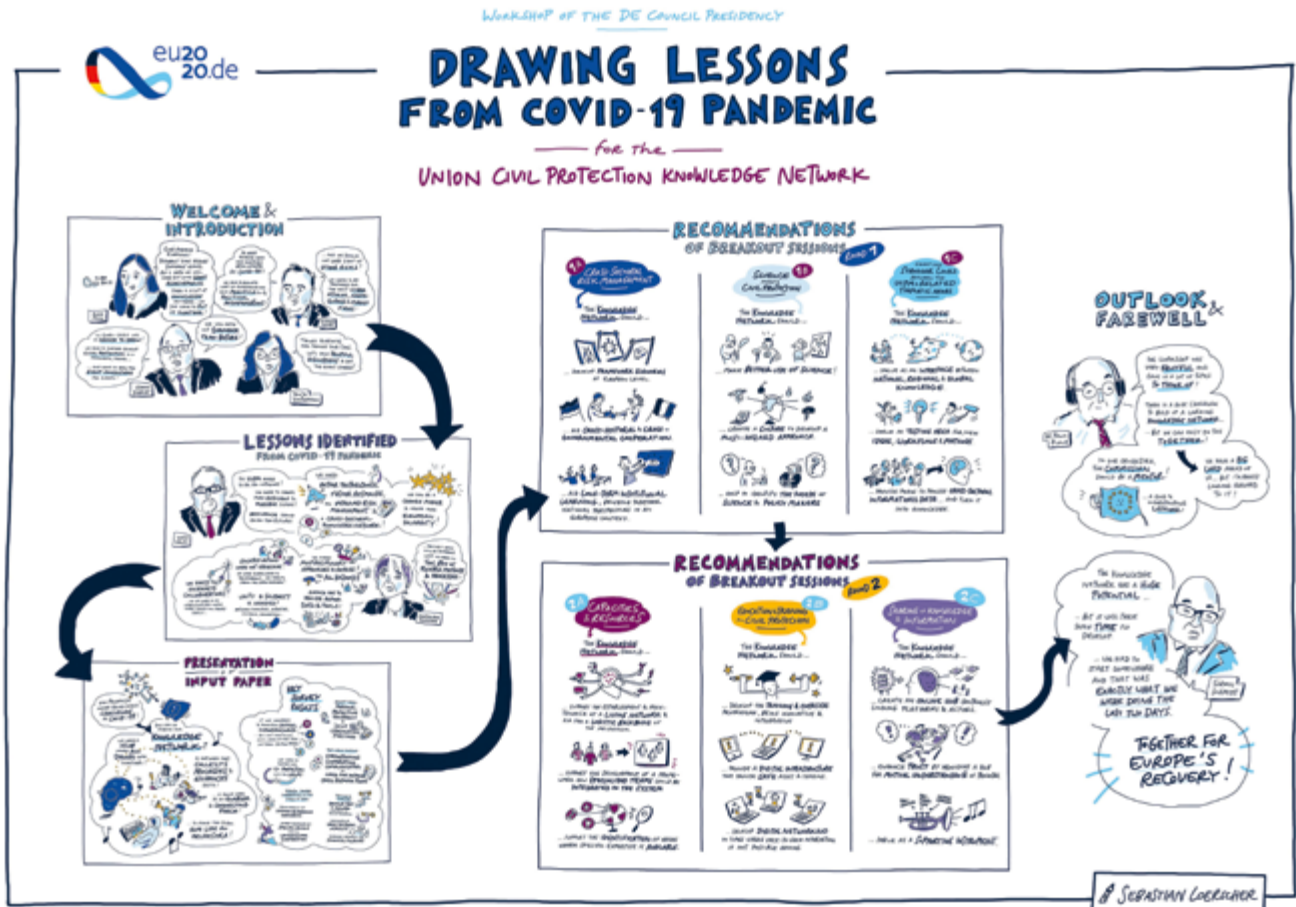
WORKSHOP OF THE DE COUNCIL PRESIDENCY

eu2020.de

DRAWING LESSONS FROM COVID-19 PANDEMIC

for the

UNION CIVIL PROTECTION KNOWLEDGE NETWORK

WELCOME & INTRODUCTION

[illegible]

LESSONS IDENTIFIED FROM COVID-19 PANDEMIC

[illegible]

PRESENTATION INPUT PAPER

KNOWLEDGE NETWORK

KEY SURVEY RESULTS

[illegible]

RECOMMENDATIONS OF BREAKOUT SESSIONS

ROUND 1

1A CROSS-SECTORAL RISK MANAGEMENT

The Knowledge Network should...

1B SCIENCE FOR CIVIL PROTECTION

The Knowledge Network should...

... make better use of science

1C STRONGER LINKS BETWEEN THE DISASTER RELATED THEMATIC AREAS

The Knowledge Network should...

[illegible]

RECOMMENDATIONS OF BREAKOUT SESSIONS

ROUND 2

2A CAPACITIES & RESOURCES

The Knowledge Network should...

2B EDUCATION & TRAINING FOR CIVIL PROTECTION

The Knowledge Network should...

2C SHARING OF KNOWLEDGE & INFORMATION

The Knowledge Network should...

... serve as a SYMPHONIC INSTRUMENT.

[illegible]

OUTLOOK & FAREWELL

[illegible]

THE KNOWLEDGE NETWORK HAS A HUGE POTENTIAL ...

... BUT IT WILL TAKE SOME TIME TO DEVELOP.

... WE HAD TO START SOMEWHERE AND THAT WAS EXACTLY WHAT WE WERE DOING THE LAST TWO DAYS.

TOGETHER FOR EUROPE'S RECOVERY!

SEBASTIAN LOERSCHER